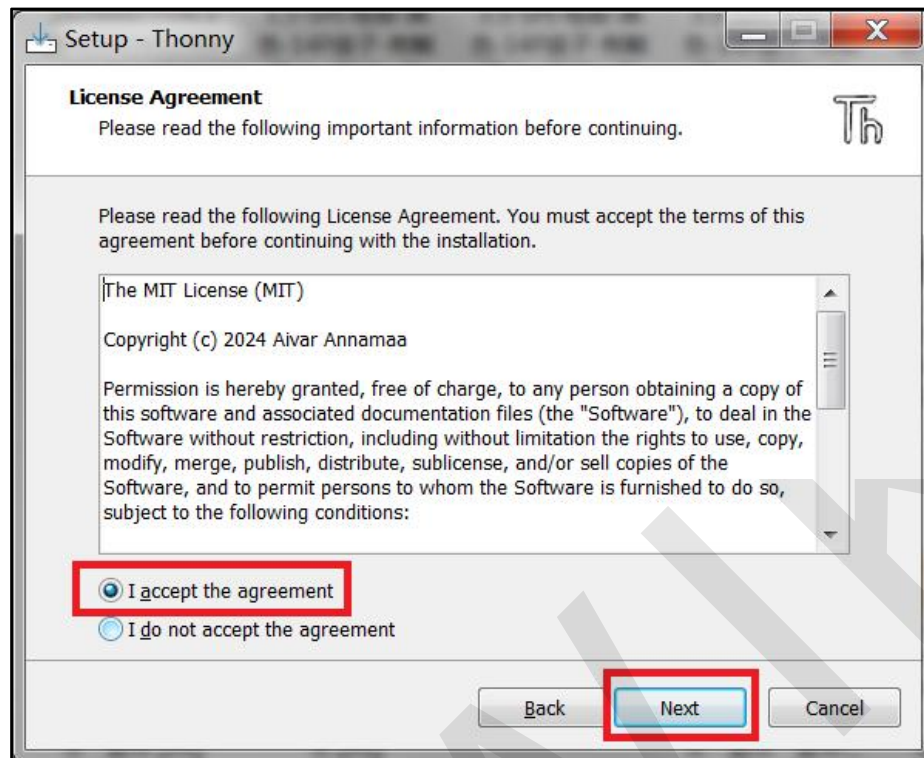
Setup - Thonny

License Agreement
Please read the following important information before continuing.

Th

Please read the following License Agreement. You must accept the terms of this agreement before continuing with the installation.

The MIT License (MIT)

Copyright (c) 2024 Aivar Annamaa

Permission is hereby granted, free of charge, to any person obtaining a copy of this software and associated documentation files (the "Software"), to deal in the Software without restriction, including without limitation the rights to use, copy, modify, merge, publish, distribute, sublicense, and/or sell copies of the Software, and to permit persons to whom the Software is furnished to do so, subject to the following conditions:

I accept the agreement
I do not accept the agreement

Back
Next
Cancel